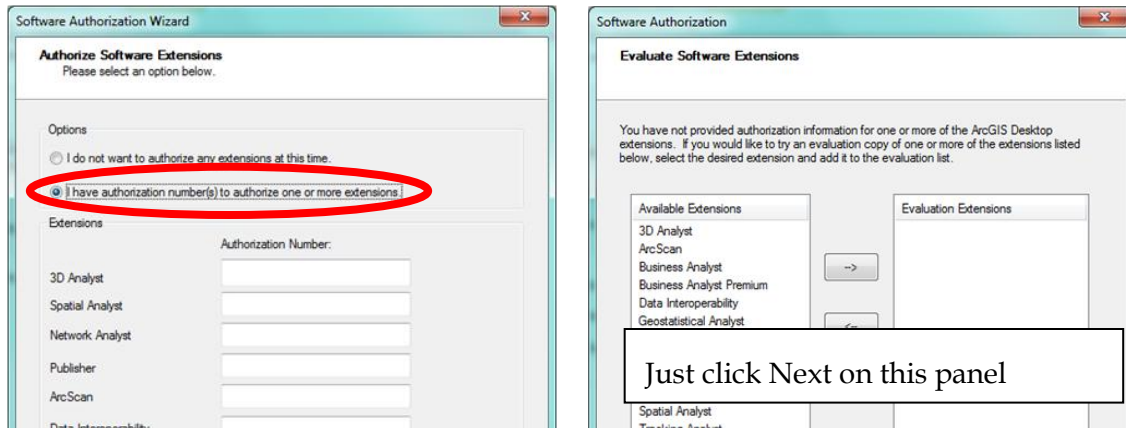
Software Authorization Wizard

Authorize Software Extensions
Please select an option below.

Options

I do not want to authorize any extensions at this time.

I have authorization number(s) to authorize one or more extensions.

Extensions

Authorization Number:

3D Analyst

Spatial Analyst

Network Analyst

Publisher

ArcScan

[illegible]

Software Authorization

Evaluate Software Extensions

You have not provided authorization information for one or more of the ArcGIS Desktop extensions. If you would like to try an evaluation copy of one or more of the extensions listed below, select the desired extension and add it to the evaluation list.

| Available Extensions |
|---|
| 3D Analyst |
| ArcScan |
| Business Analyst |
| Business Analyst Premium |
| Data Interoperability |
| Geostatistical Analyst |
| Spatial Analyst |
| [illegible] |

-->

<--

Evaluation Extensions

Just click Next on this panel